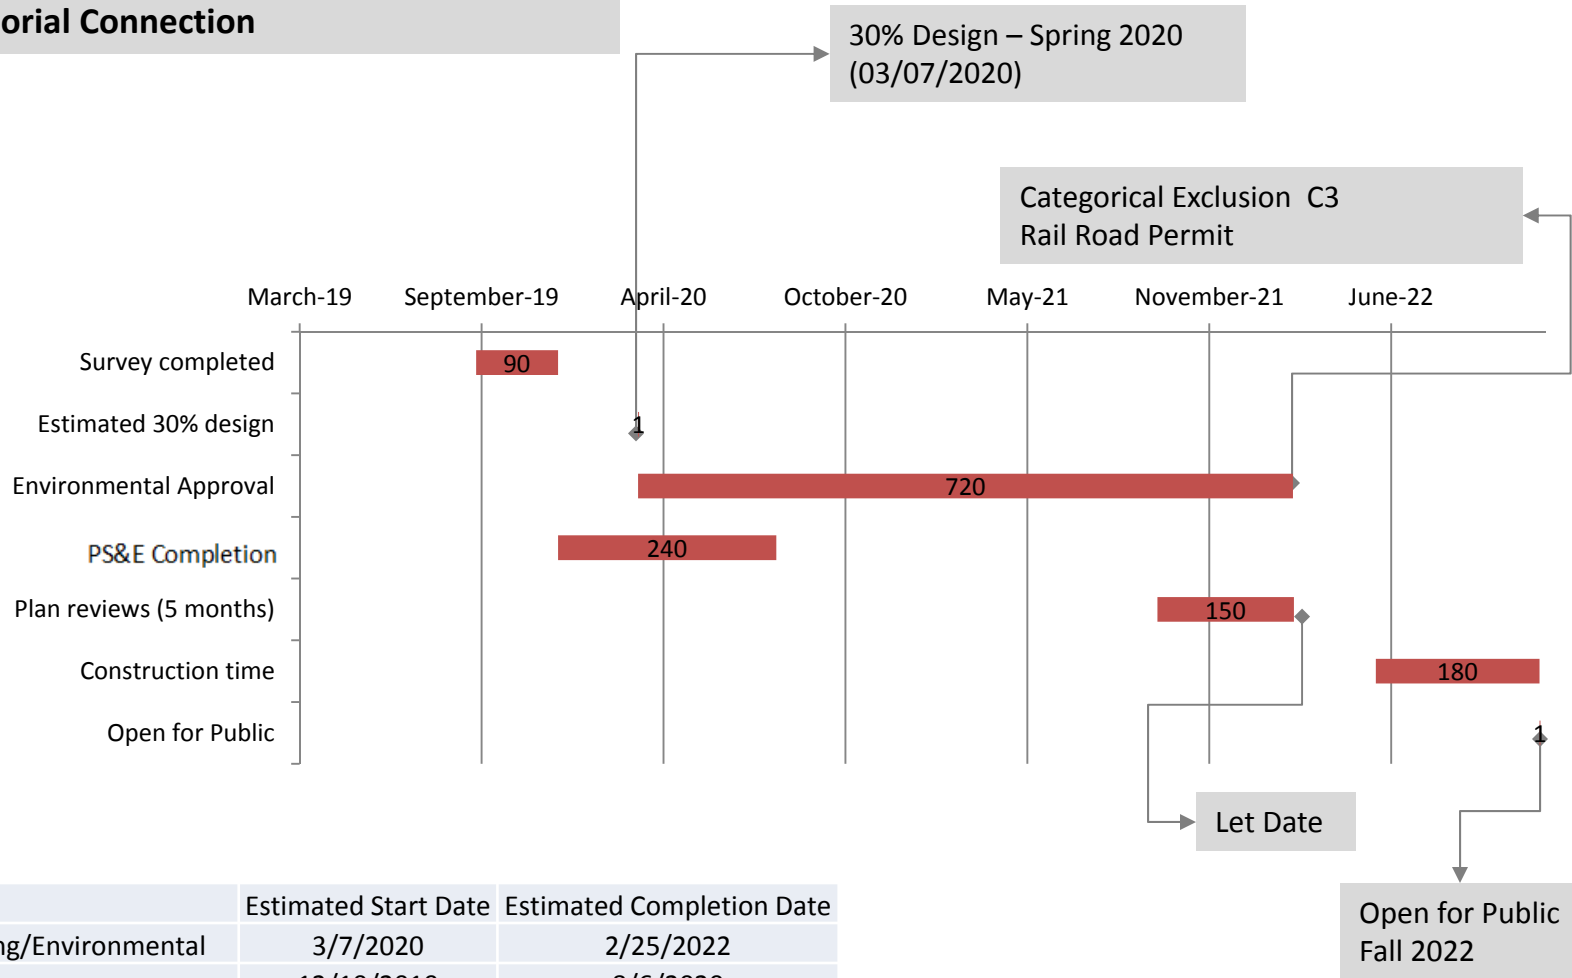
orial Connection

30% Design – Spring 2020 (03/07/2020)

Categorical Exclusion C3
Rail Road Permit

March-19 September-19 April-20 October-20 May-21 November-21 June-22

Survey completed 90
Estimated 30% design 1
Environmental Approval 720
PS&E Completion 240
Plan reviews (5 months) 150
Construction time 180
Open for Public 1

Let Date

Open for Public
Fall 2022

| | Estimated Start Date | Estimated Completion Date |
|---|---|---|
| ng/Environmental | 3/7/2020 | 2/25/2022 |
| | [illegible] | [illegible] |